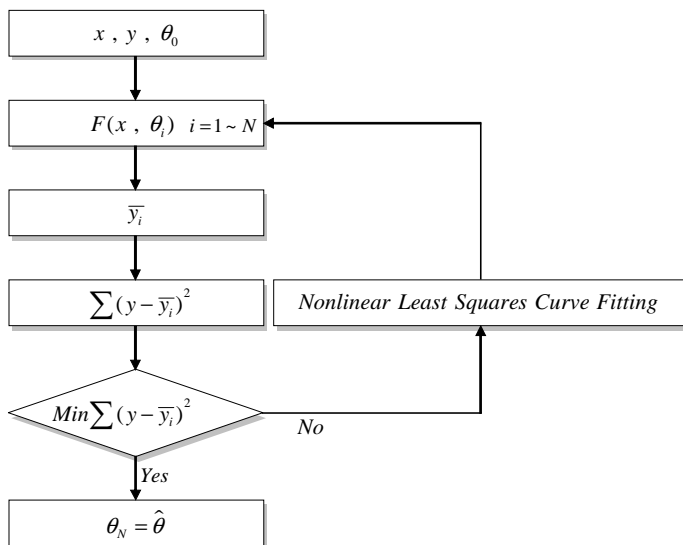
$x \, , \, y \, , \, \theta_0$

$F(x \, , \, \theta_i) \quad i = 1 \sim N$

$\overline{y_i}$

$\sum (y - \overline{y}_i)^2$

Nonlinear Least Squares Curve Fitting

$Min \sum (y - \overline{y}_i)^2$

No

Yes

$\theta_N = \hat{\theta}$